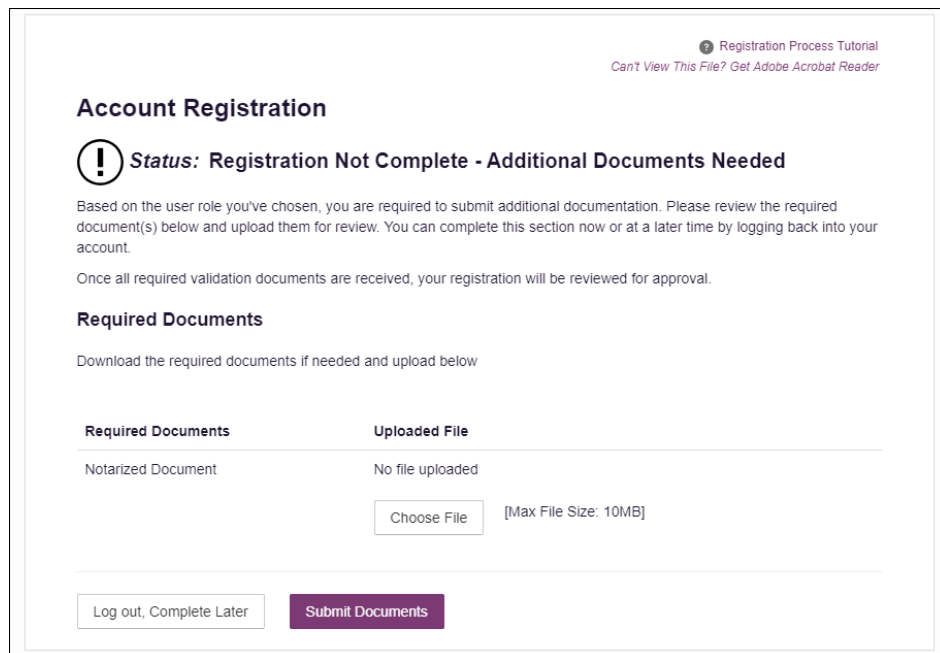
Registration Process Tutorial
Can't View This File? Get Adobe Acrobat Reader

Account Registration

Status: Registration Not Complete - Additional Documents Needed

Based on the user role you've chosen, you are required to submit additional documentation. Please review the required document(s) below and upload them for review. You can complete this section now or at a later time by logging back into your account.

Once all required validation documents are received, your registration will be reviewed for approval.

Required Documents

Download the required documents if needed and upload below

| Required Documents | Uploaded File |
|---|---|
| Notarized Document | No file uploaded |
| | Choose File [Max File Size: 10MB] |

Log out, Complete Later

Submit Documents